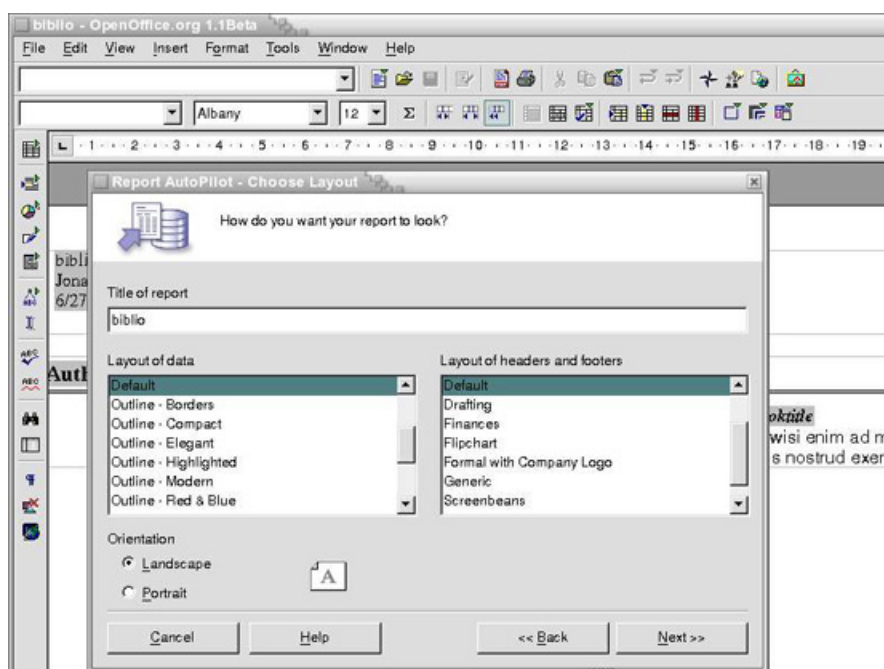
biblio - OpenOffice.org 1.1Beta

File Edit View Insert Format Tools Window Help

Albany 12

· 1 · · · 2 · · · 3 · · · 4 · · · 5 · · · 6 · · · 7 · · · 8 · · · 9 · · · 10 · · · 11 · · · 12 · · · 13 · · · 14 · · · 15 · · · 16 · · · 17 · · · 18 · · · 19 ·

bibli
Jona
6/27

Auth

oktitle
wisi enim ad m
s nostrud exer

Report AutoPilot - Choose Layout

How do you want your report to look?

Title of report

biblio

Layout of data

Default
Outline - Borders
Outline - Compact
Outline - Elegant
Outline - Highlighted
Outline - Modern
Outline - Red & Blue

Layout of headers and footers

Default
Drafting
Finances
Flipchart
Formal with Company Logo
Generic
Screenbeans

Orientation

Landscape

Portrait

A

Cancel

Help

<< Back

Next >>